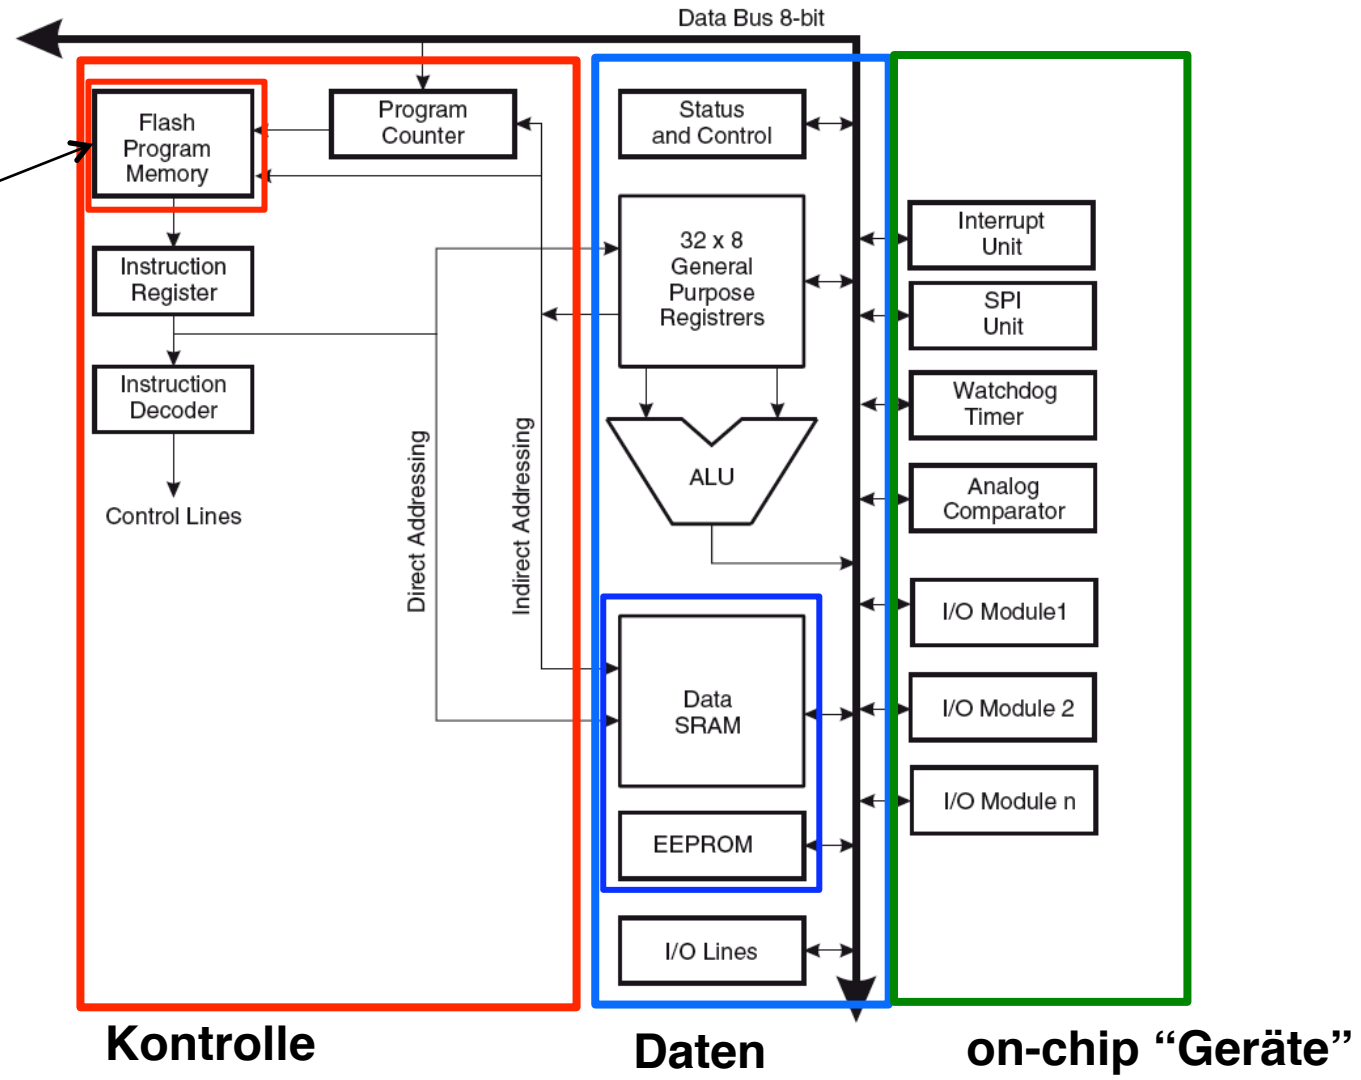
Data Bus 8-bit

Flash Program Memory

Program Counter

Instruction Register

Instruction Decoder

Control Lines

Direct Addressing

Indirect Addressing

Status and Control

32 x 8 General Purpose Registrers

ALU

Data SRAM

EEPROM

I/O Lines

Interrupt Unit

SPI Unit

Watchdog Timer

Analog Comparator

I/O Module1

I/O Module 2

I/O Module n

Kontrolle

Daten

on-chip “Geräte”